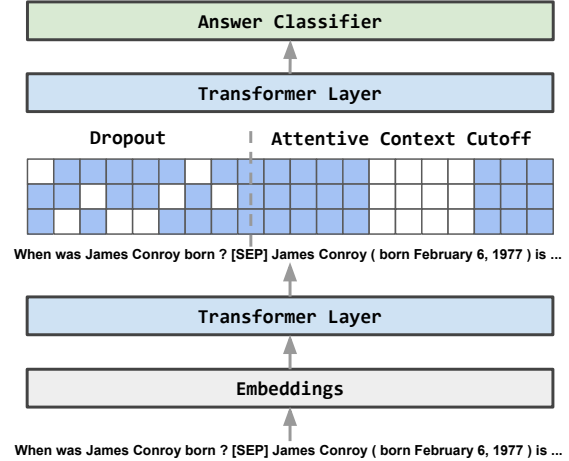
Answer Classifier

Transformer Layer

Dropout

Attentive Context Cutoff

When was James Conroy born ? [SEP] James Conroy ( born February 6, 1977 ) is ...

Transformer Layer

Embeddings

When was James Conroy born ? [SEP] James Conroy ( born February 6, 1977 ) is ...